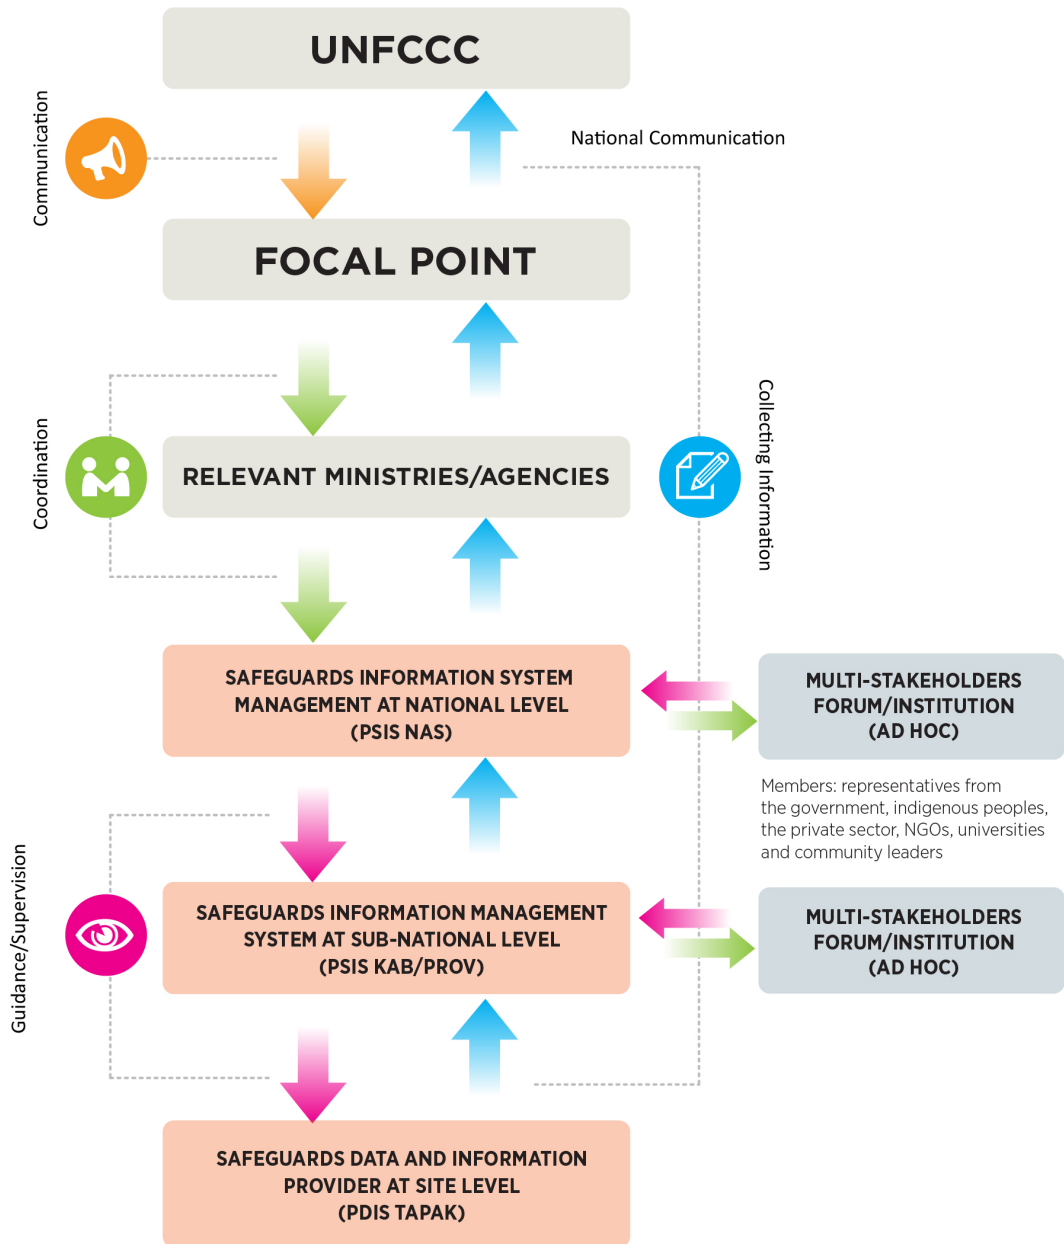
UNFCCC

Communication

National Communication

FOCAL POINT

Coordination

RELEVANT MINISTRIES/AGENCIES

Collecting Information

SAFEGUARDS INFORMATION SYSTEM MANAGEMENT AT NATIONAL LEVEL (PSIS NAS)

MULTI-STAKEHOLDERS FORUM/INSTITUTION (AD HOC)

Members: representatives from the government, indigenous peoples, the private sector, NGOs, universities and community leaders

Guidance/Supervision

SAFEGUARDS INFORMATION MANAGEMENT SYSTEM AT SUB-NATIONAL LEVEL (PSIS KAB/PROV)

MULTI-STAKEHOLDERS FORUM/INSTITUTION (AD HOC)

SAFEGUARDS DATA AND INFORMATION PROVIDER AT SITE LEVEL (PDIS TAPAK)